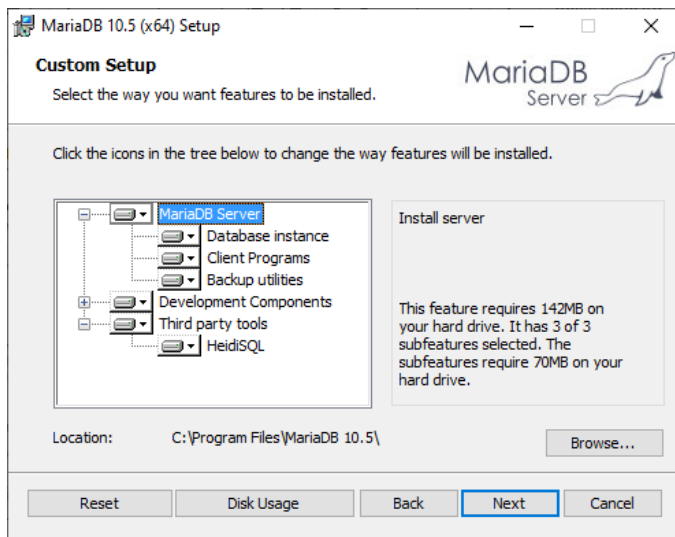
MariaDB 10.5 (x64) Setup

Custom Setup

Select the way you want features to be installed.

MariaDB Server

Click the icons in the tree below to change the way features will be installed.

MariaDB Server
Database instance
Client Programs
Backup utilities
Development Components
Third party tools
HeidiSQL

Install server

This feature requires 142MB on your hard drive. It has 3 of 3 subfeatures selected. The subfeatures require 70MB on your hard drive.

Location: C:\Program Files\MariaDB 10.5\

Browse...

Reset Disk Usage Back Next Cancel